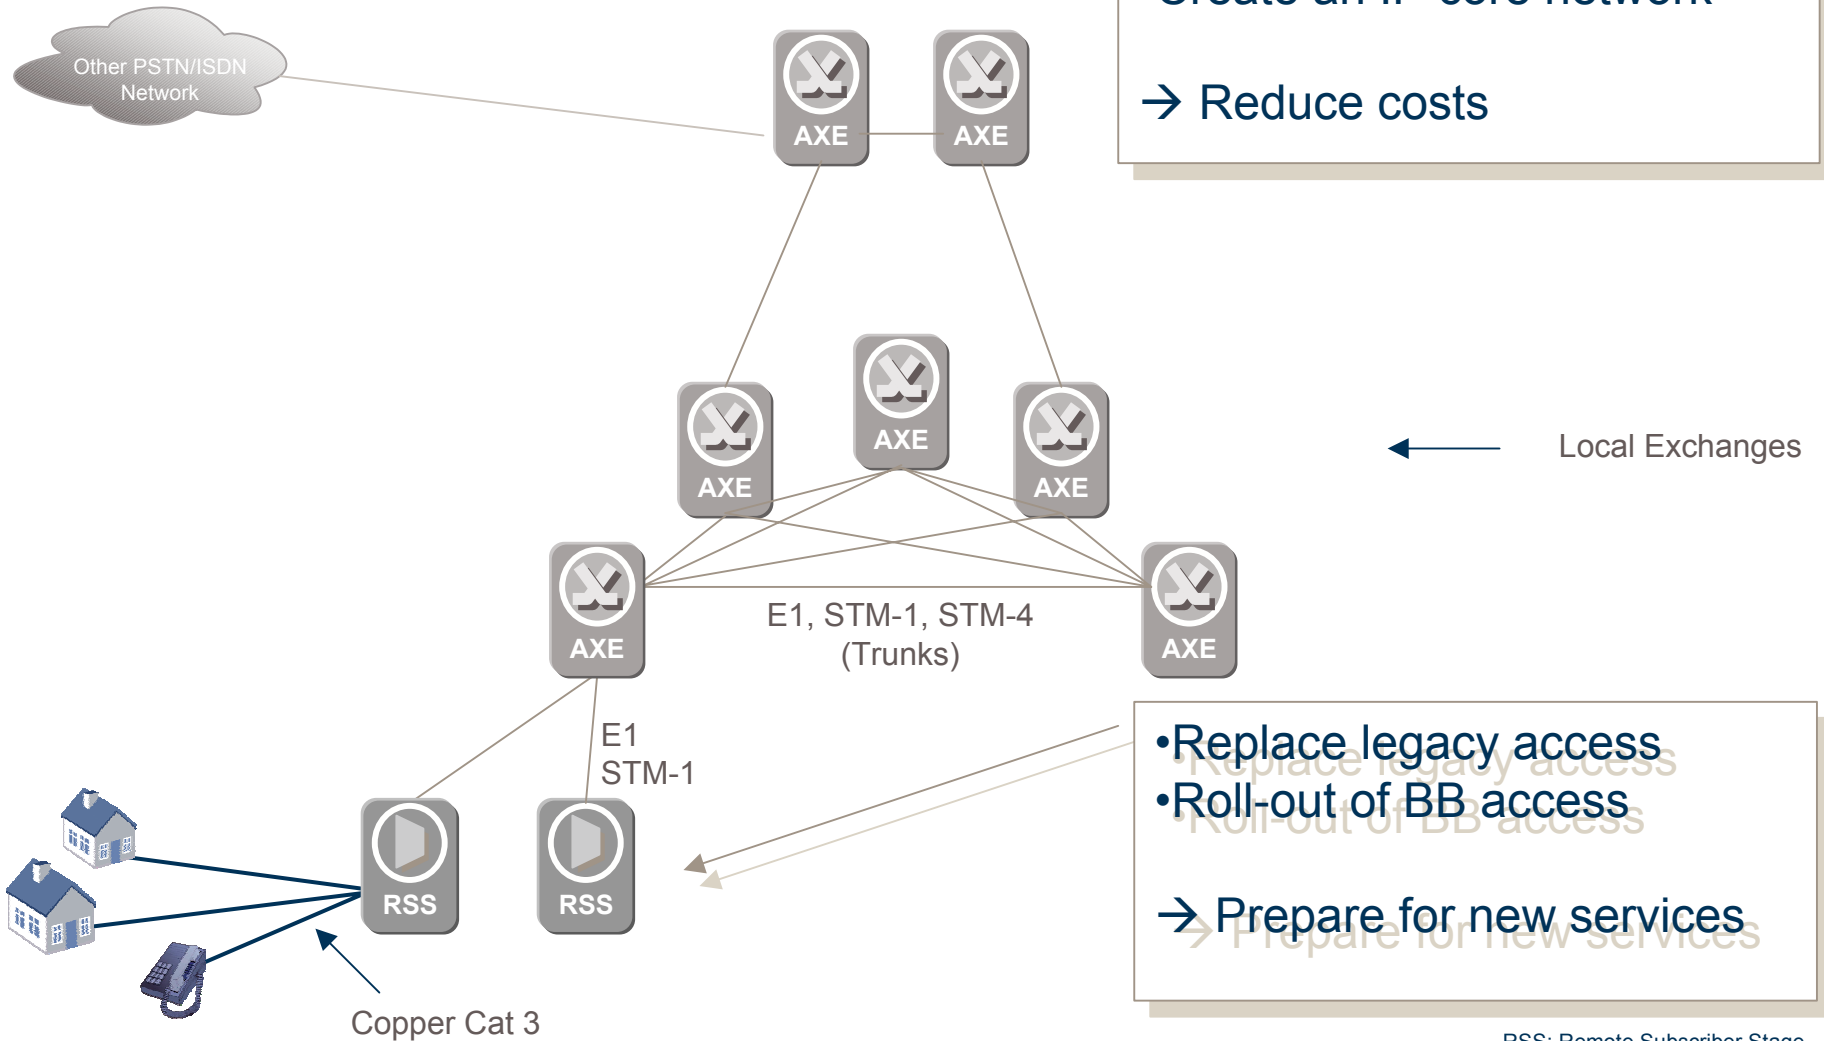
Other PSTN/ISDN Network

AXE
AXE

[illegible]

→ Reduce costs

AXE
AXE
AXE

Local Exchanges

AXE
AXE

E1, STM-1, STM-4 (Trunks)

E1
STM-1

RSS
RSS

•Replace legacy access
•Roll-out of BB access

→ Prepare for new services

Copper Cat 3

RSS: Remote Subscriber Stage